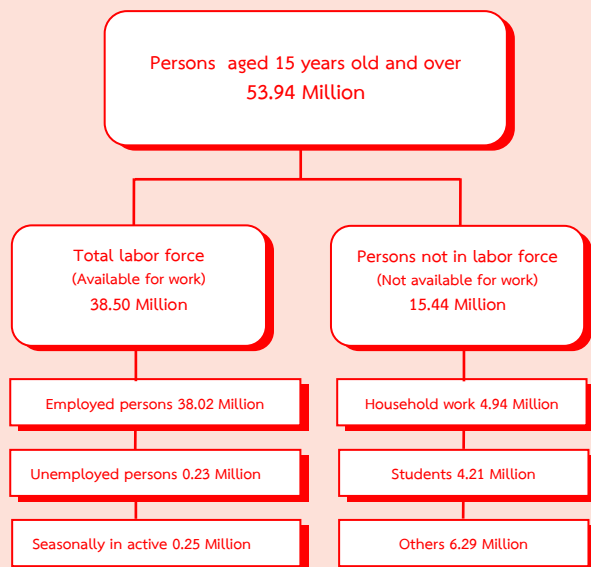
Persons aged 15 years old and over
53.94 Million

Total labor force
(Available for work)
38.50 Million

Persons not in labor force
(Not available for work)
15.44 Million

Employed persons 38.02 Million

Unemployed persons 0.23 Million

Seasonally in active 0.25 Million

Household work 4.94 Million

Students 4.21 Million

Others 6.29 Million